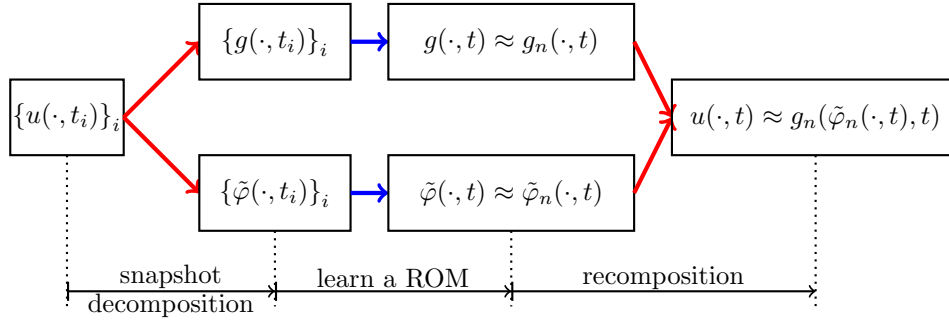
$\{u(\cdot,t_i)\}_i$

$\{g(\cdot,t_i)\}_i$

$g(\cdot,t) \approx g_n(\cdot,t)$

$\{\tilde{\varphi}(\cdot,t_i)\}_i$

$\tilde{\varphi}(\cdot,t) \approx \tilde{\varphi}_n(\cdot,t)$

$u(\cdot,t) \approx g_n(\tilde{\varphi}_n(\cdot,t),t)$

snapshot decomposition

learn a ROM

recomposition